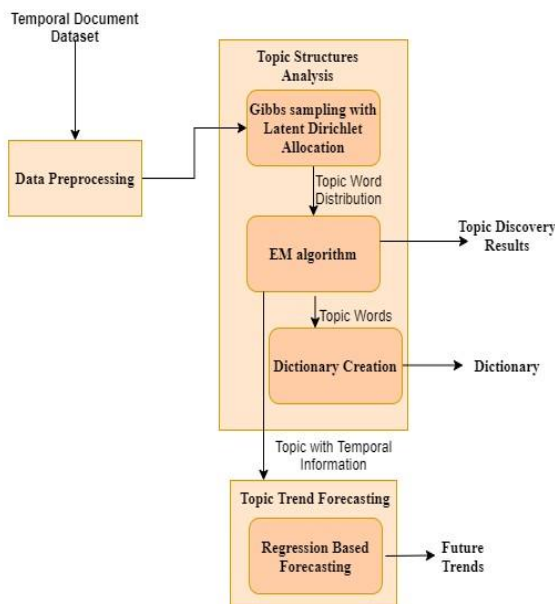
Temporal Document Dataset

Data Preprocessing

Topic Structures Analysis

Gibbs sampling with Latent Dirichlet Allocation

Topic Word Distribution

EM algorithm

Topic Discovery Results

Topic Words

Dictionary Creation

Dictionary

Topic with Temporal Information

Topic Trend Forecasting

Regression Based Forecasting

Future Trends